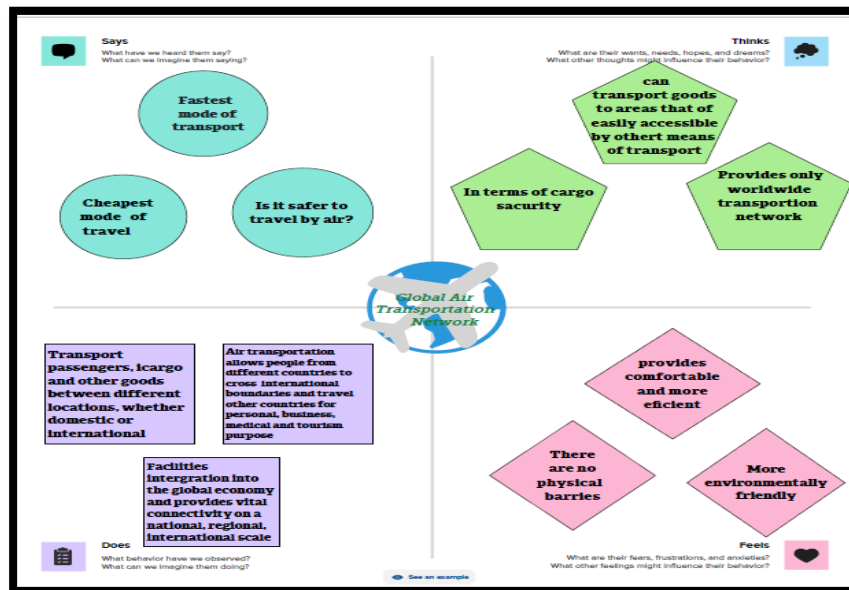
Says
What have we heard them say?
What can we imagine them saying?

Fastest mode of transport

Cheapest mode of travel

Is it safer to travel by air?

Thinks
What are their wants, needs, hopes, and dreams?
What other thoughts might influence their behavior?

can transport goods to areas that of easily accessible by othert means of transport

In terms of cargo sacurity

Provides only worldwide transportion network

Global Air Transportation Network

Transport passengers, icargo and other goods between different locations, whether domestic or international

Air transportation allows people from different countries to cross international boundaries and travel other countries for personal, business, medical and tourism purpose

Facilities intergration into the global economy and provides vital connectivity on a national, regional, international scale

Does
What behavior have we observed?
What can we imagine them doing?

provides comfortable and more eficient

There are no physical barries

More environmentally friendly

Feels
What are their fears, frustrations, and anxieties?
What other feelings might influence their behavior?

See an example